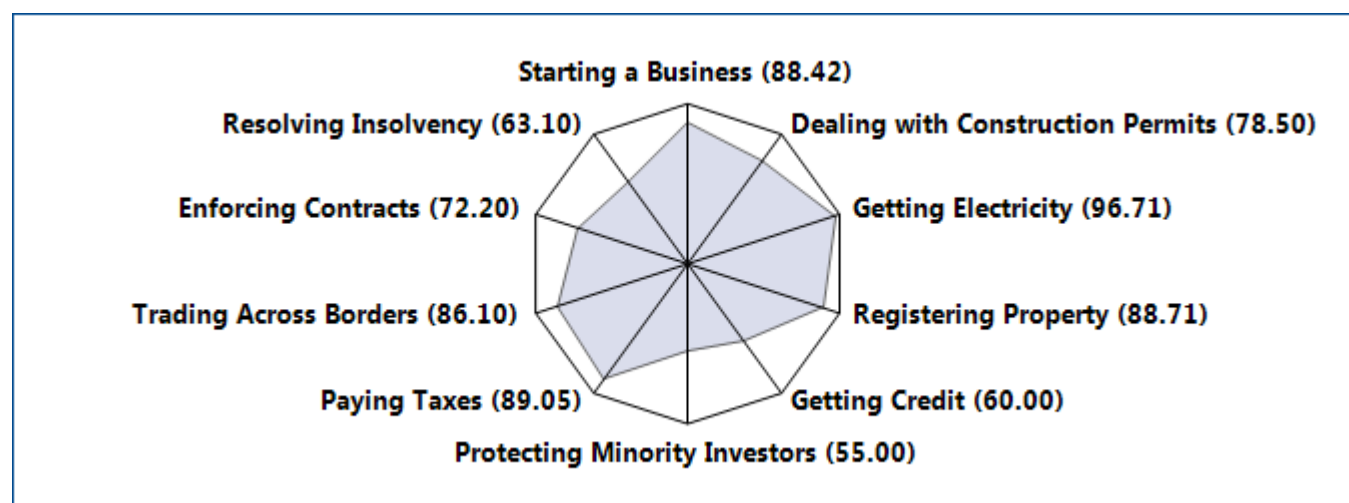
Starting a Business (88.42)
Resolving Insolvency (63.10)
Dealing with Construction Permits (78.50)
Enforcing Contracts (72.20)
Getting Electricity (96.71)
Trading Across Borders (86.10)
Registering Property (88.71)
Paying Taxes (89.05)
Getting Credit (60.00)
Protecting Minority Investors (55.00)